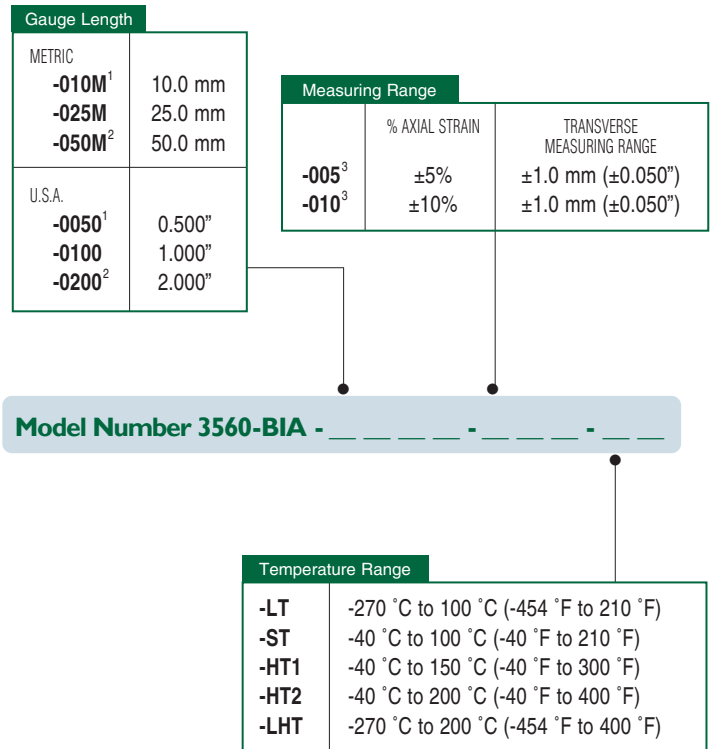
Gauge Length

| METRIC | |
|---|---|
| **-010M**$^1$ | 10.0 mm |
| **-025M** | 25.0 mm |
| **-050M**$^2$ | 50.0 mm |
| U.S.A. | |
| **-0050**$^1$ | 0.500" |
| **-0100** | 1.000" |
| **-0200**$^2$ | 2.000" |

Measuring Range

| | % AXIAL STRAIN | TRANSVERSE MEASURING RANGE |
|---|---|---|
| **-005**$^3$ | ±5% | ±1.0 mm (±0.050") |
| **-010**$^3$ | ±10% | ±1.0 mm (±0.050") |

Model Number 3560-BIA - __ __ __ __ - __ __ __ - __ __

Temperature Range

| | |
|---|---|
| **-LT** | -270 ˚C to 100 ˚C (-454 ˚F to 210 ˚F) |
| **-ST** | -40 ˚C to 100 ˚C (-40 ˚F to 210 ˚F) |
| **-HT1** | -40 ˚C to 150 ˚C (-40 ˚F to 300 ˚F) |
| **-HT2** | -40 ˚C to 200 ˚C (-40 ˚F to 400 ˚F) |
| **-LHT** | -270 ˚C to 200 ˚C (-454 ˚F to 400 ˚F) |